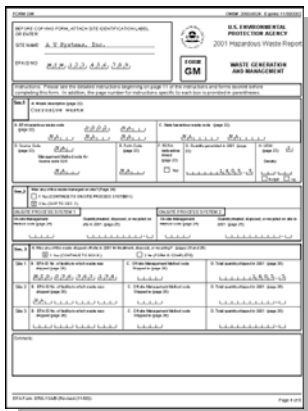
FORM GM

OMB#: 2050-0024 Expires 11/30/2002

BEFORE COPYING FORM, ATTACH SITE IDENTIFICATION LABEL OR ENTER:

SITE NAME: A B Systems, Inc.

EPA ID NO: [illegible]

U.S. ENVIRONMENTAL PROTECTION AGENCY

2001 Hazardous Waste Report

FORM GM

WASTE GENERATION AND MANAGEMENT

Instructions: Please see the detailed instructions beginning on page 11 of the instructions and forms booklet before completing this form. In addition, the page number for instructions specific to each box is provided in parenthesis.

Sec. I

A. Waste description (page 22)

Chlorinated waste

B. EPA hazardous waste code (page 22)

C. State hazardous waste code (page 22)

D. Source Code (page 22)

Management Method code (if applicable)

E. Form Code (page 23)

F. RCRA radioactive mixed (page 23)

Yes

G. Quantity generated in 2001 (page 23)

H. UOM (page 24)

Density

lbs/gal

Sec. II

Was any of this waste managed on site? (Page 24)

1. Yes (CONTINUE TO ONSITE PROCESS SYSTEM 1)

2. No (SKIP TO SEC. III)

ONSITE PROCESS SYSTEM 1

On-site Management Method code (page 24)

Quantity treated, disposed, or recycled on site in 2001 (page 24)

ONSITE PROCESS SYSTEM 2

On-site Management Method code (page 24)

Quantity treated, disposed, or recycled on site in 2001 (page 24)

Sec. III

A. Was any of this waste shipped off site in 2001 for treatment, disposal, or recycling? (page 25)

1. Yes (CONTINUE TO SITE 1)

2. No (Skip to Comments)

Site 1

B. EPA ID No. of facility to which waste was shipped (page 25)

C. Off-site Management Method code (page 25)

D. Total quantity shipped in 2001 (page 25)

Site 2

B. EPA ID No. of facility to which waste was shipped (page 25)

C. Off-site Management Method code (page 25)

D. Total quantity shipped in 2001 (page 25)

Site 3

B. EPA ID No. of facility to which waste was shipped (page 25)

C. Off-site Management Method code (page 25)

D. Total quantity shipped in 2001 (page 25)

Comments:

EPA Form 8700-13A/B (Revised 01/2002)

Page 1 of 1